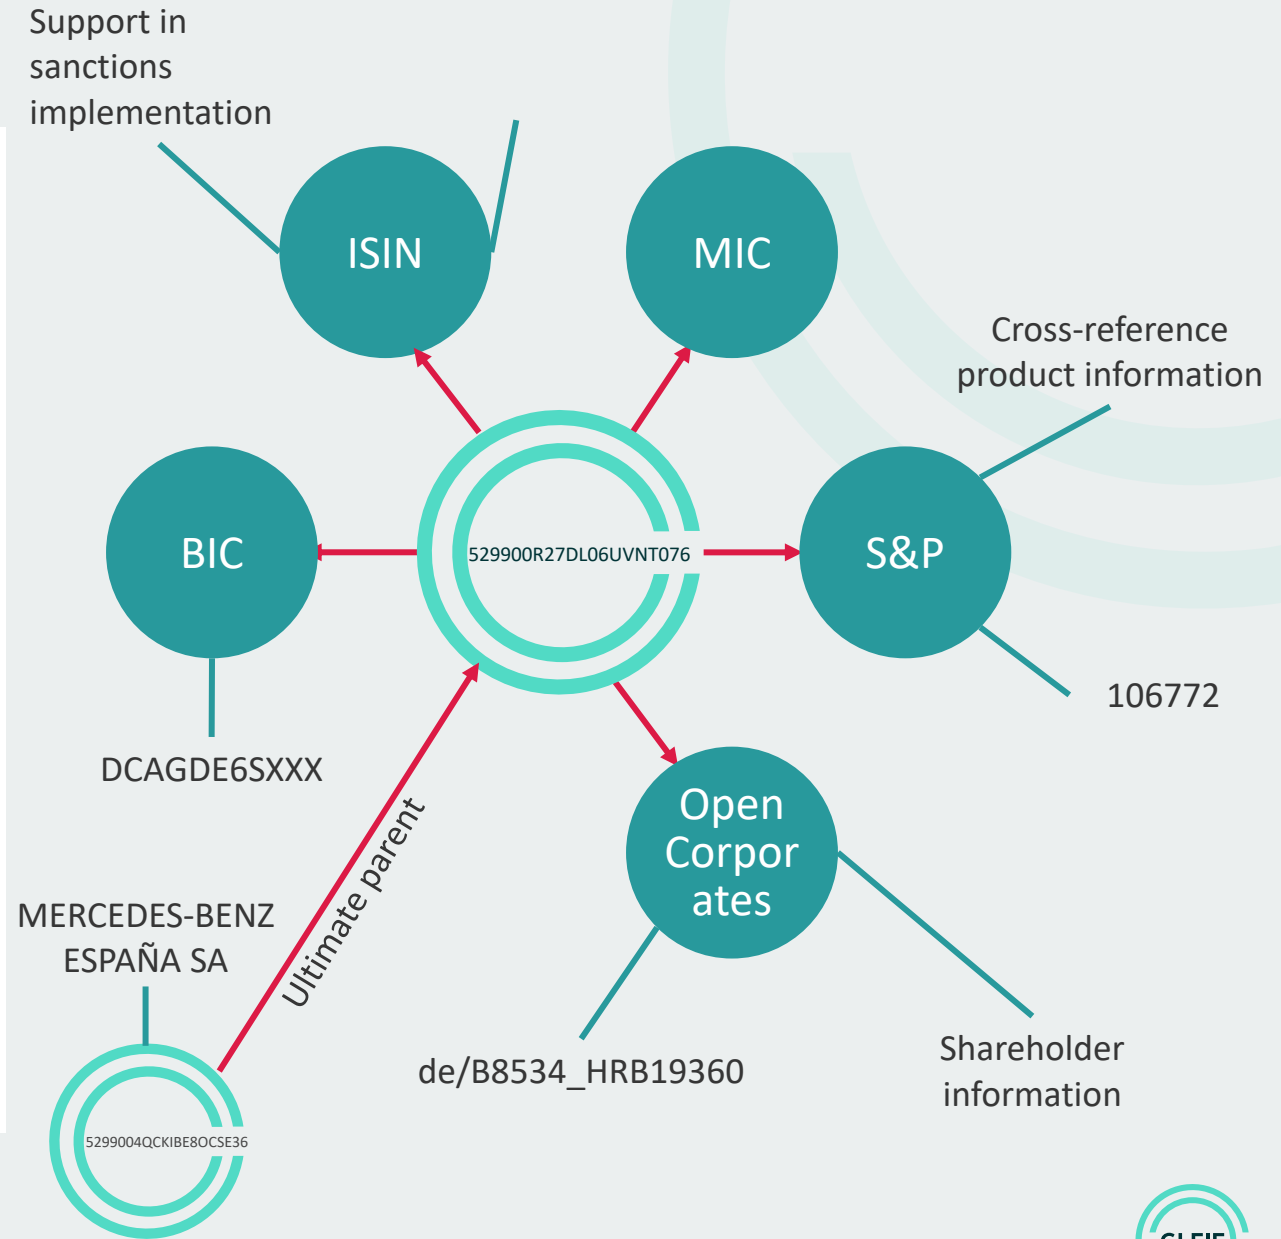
Support in sanctions implementation

ISIN

MIC

Cross-reference product information

BIC

529900R27DL06UVNT076

S&P

106772

DCAGDE6SXXX

Ultimate parent

Open Corpor ates

MERCEDES-BENZ ESPAÑA SA

de/B8534_HRB19360

Shareholder information

5299004QCKIBE8OCSE36

GLEIF